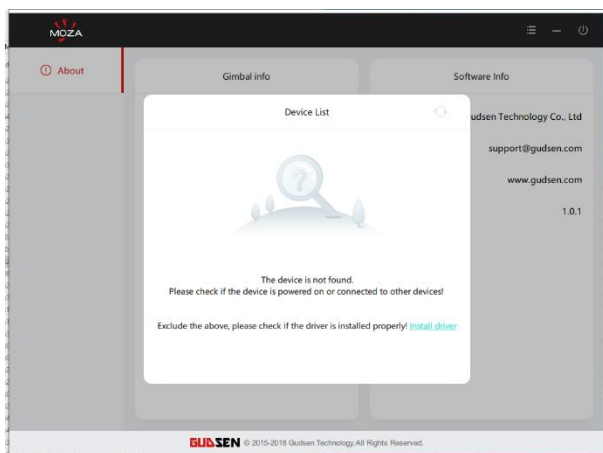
MOZA

About

Gimbal info

Software Info

Device List

udsen Technology Co., Ltd

support@gudsen.com

www.gudsen.com

1.0.1

The device is not found.
Please check if the device is powered on or connected to other devices!

Exclude the above, please check if the driver is installed properly! Install driver

GUDSEN © 2015-2018 Gudsen Technology.All Rights Reserved.